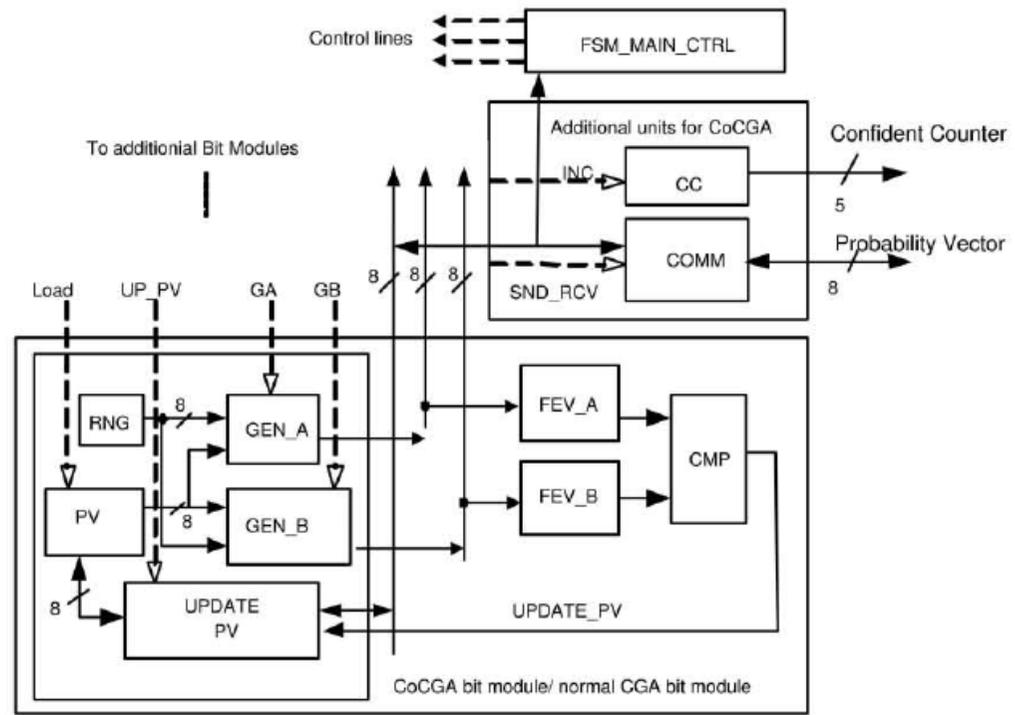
Control lines

FSM_MAIN_CTRL

Additional units for CoCGA

Confident Counter

To additionial Bit Modules

INC

CC

5

COMM

Probability Vector

8

8

8

8

SND_RCV

Load

UP_PV

GA

GB

RNG

8

GEN_A

FEV_A

CMP

PV

8

GEN_B

FEV_B

8

UPDATE PV

UPDATE_PV

CoCGA bit module/ normal CGA bit module